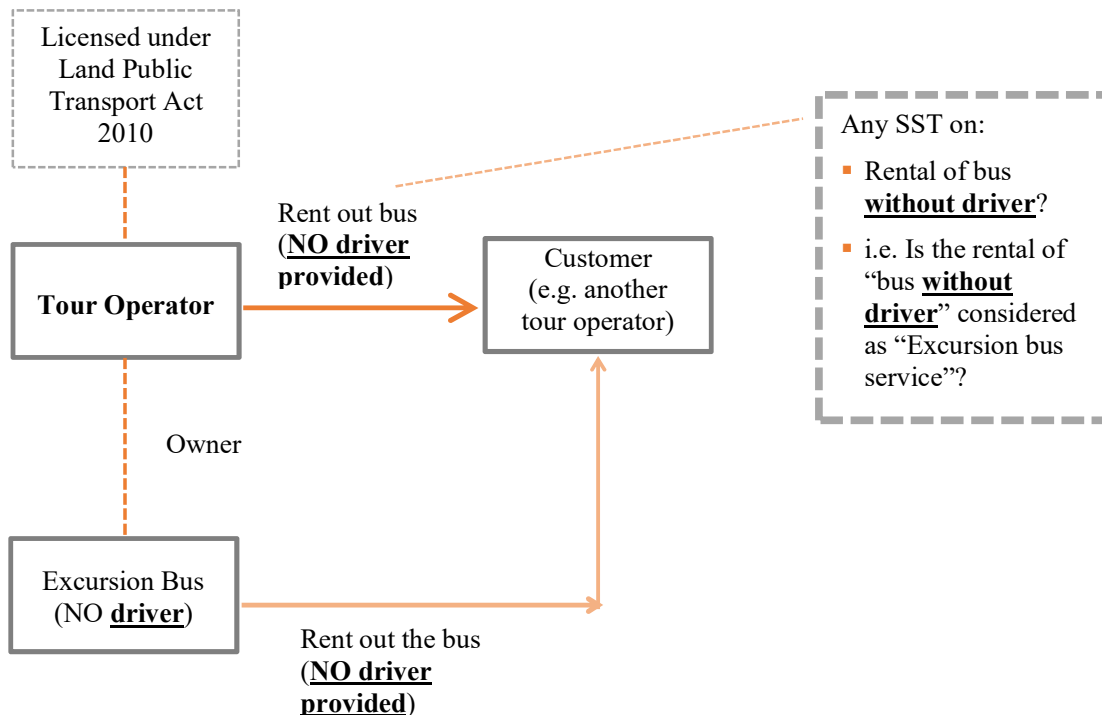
Licensed under Land Public Transport Act 2010

Tour Operator

Rent out bus (NO driver provided)

Customer (e.g. another tour operator)

Any SST on:

- Rental of bus without driver?
- i.e. Is the rental of "bus without driver" considered as "Excursion bus service"?

Owner

Excursion Bus (NO driver)

Rent out the bus (NO driver provided)